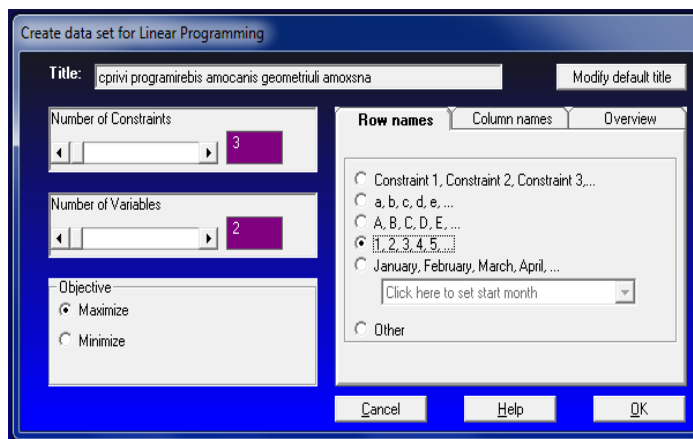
Create data set for Linear Programming

Title: cprivi programirebis amocanis geometriuli amoxsna

Modify default title

Number of Constraints

3

Number of Variables

2

Objective

Maximize

Minimize

Row names

Column names

Overview

Constraint 1, Constraint 2, Constraint 3,...

a, b, c, d, e, ...

A, B, C, D, E, ...

1, 2, 3, 4, 5, ...

January, February, March, April, ...

Click here to set start month

Other

Cancel

Help

OK